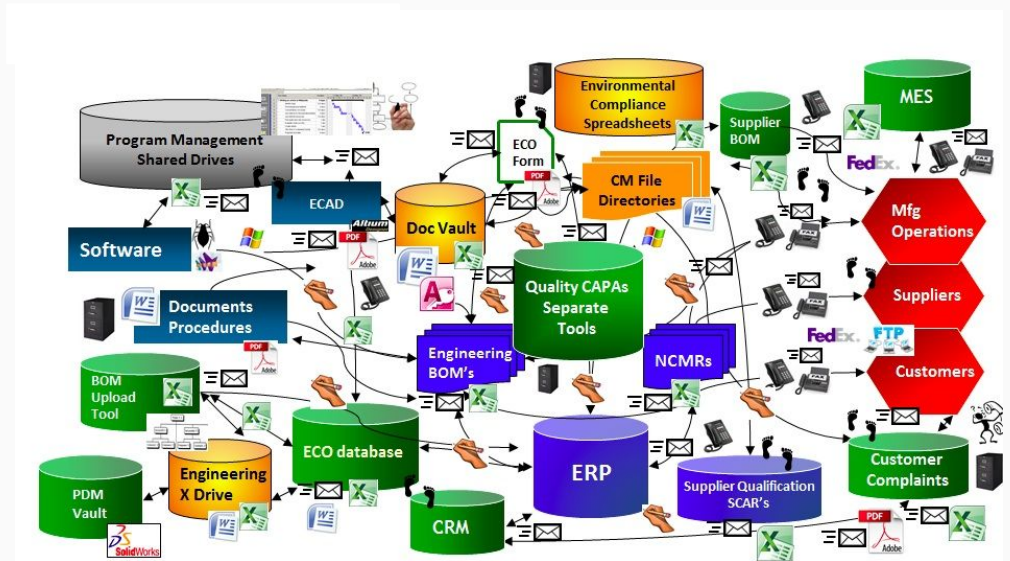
Program Management Shared Drives

Environmental Compliance Spreadsheets

ECO Form

PDF Adobe

Supplier BOM

MES

FedEx.

ECAD

Altium

Doc Vault

CM File Directories

Software

Mfg Operations

Quality CAPAs Separate Tools

Suppliers

Documents Procedures

FedEx.

FTP

PDF Adobe

Engineering BOM's

NCMRs

BOM Upload Tool

Customers

ECO database

ERP

Engineering X Drive

Customer Complaints

PDM Vault

Supplier Qualification SCAR's

CRM

SolidWorks

PDF Adobe